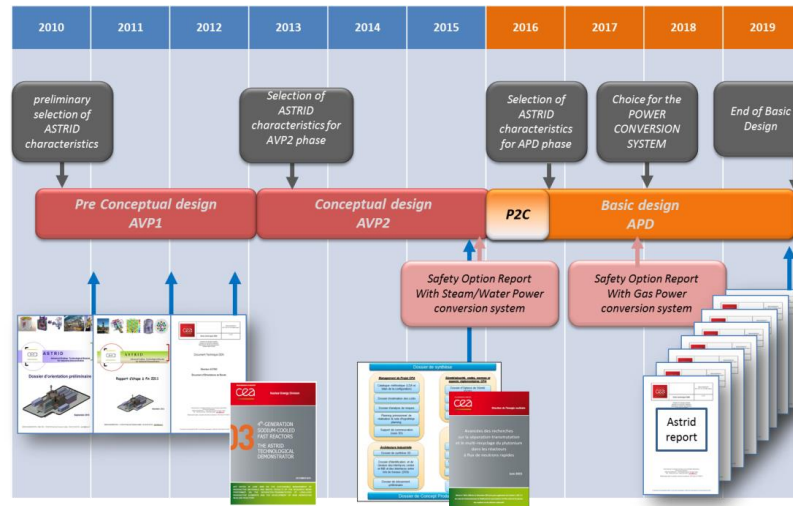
2010 2011 2012 2013 2014 2015 2016 2017 2018 2019

preliminary selection of ASTRID characteristics

Selection of ASTRID characteristics for AVP2 phase

Selection of ASTRID characteristics for APD phase

Choice for the POWER CONVERSION SYSTEM

End of Basic Design

Pre Conceptual design AVP1

Conceptual design AVP2

P2C

Basic design APD

Safety Option Report With Steam/Water Power conversion system

Safety Option Report With Gas Power conversion system

ASTRID

Dossier d'orientation préliminaire

Rapport d'étape à fin 2012

cea

4th-GENERATION SODIUM-COOLED FAST REACTORS

THE ASTRID TECHNOLOGICAL DEMONSTRATOR

Dossier de synthèse

Dossier de Conception

cea

Astrid report